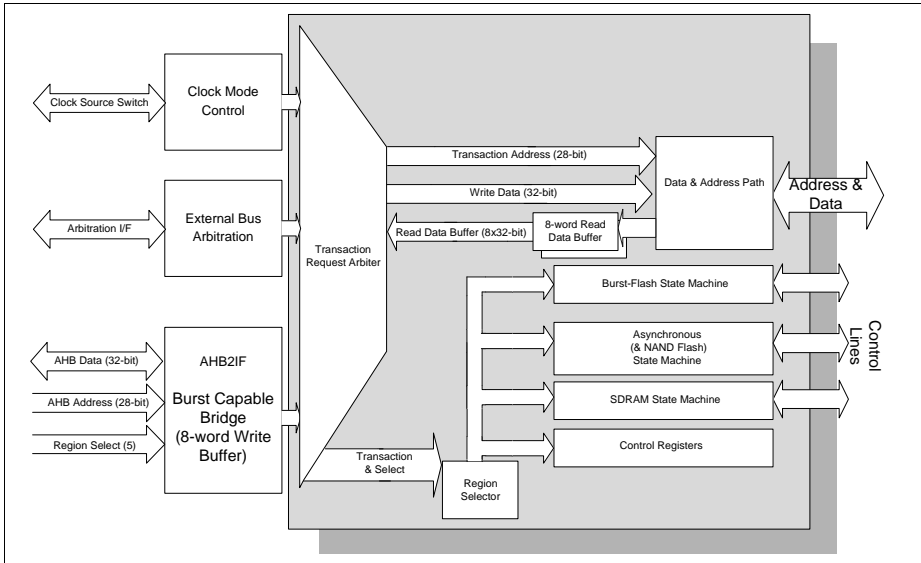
Clock Source Switch

Clock Mode Control

Arbitration I/F

External Bus Arbitration

AHB Data (32-bit)

AHB Address (28-bit)

Region Select (5)

AHB2IF

Burst Capable Bridge (8-word Write Buffer)

Transaction Request Arbiter

Transaction Address (28-bit)

Write Data (32-bit)

Read Data Buffer (8x32-bit)

8-word Read Data Buffer

Data & Address Path

Address & Data

Burst-Flash State Machine

Asynchronous (& NAND Flash) State Machine

SDRAM State Machine

Control Registers

Control Lines

Transaction & Select

Region Selector